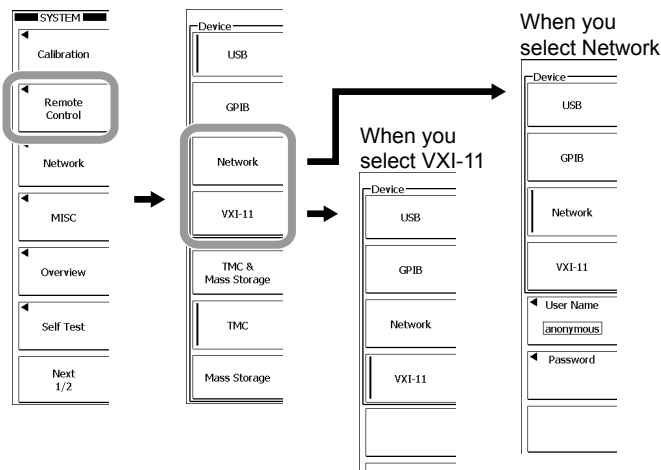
SYSTEM
Calibration
Remote Control
Network
MISC
Overview
Self Test
Next 1/2

Device
USB
GPIB
Network
VXI-11
TMC & Mass Storage
TMC
Mass Storage

When you select VXI-11
Device
USB
GPIB
Network
VXI-11

When you select Network
Device
USB
GPIB
Network
VXI-11
User Name
anonymous
Password